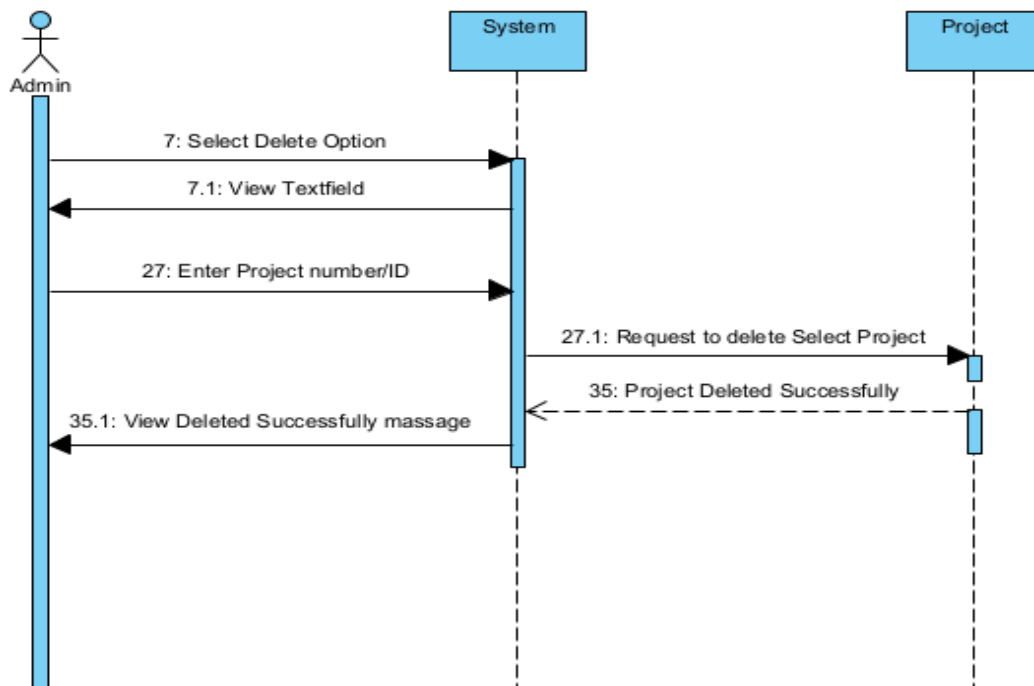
Admin

System

Project

7: Select Delete Option

7.1: View Textfield

27: Enter Project number/ID

27.1: Request to delete Select Project

35: Project Deleted Successfully

35.1: View Deleted Successfully massage